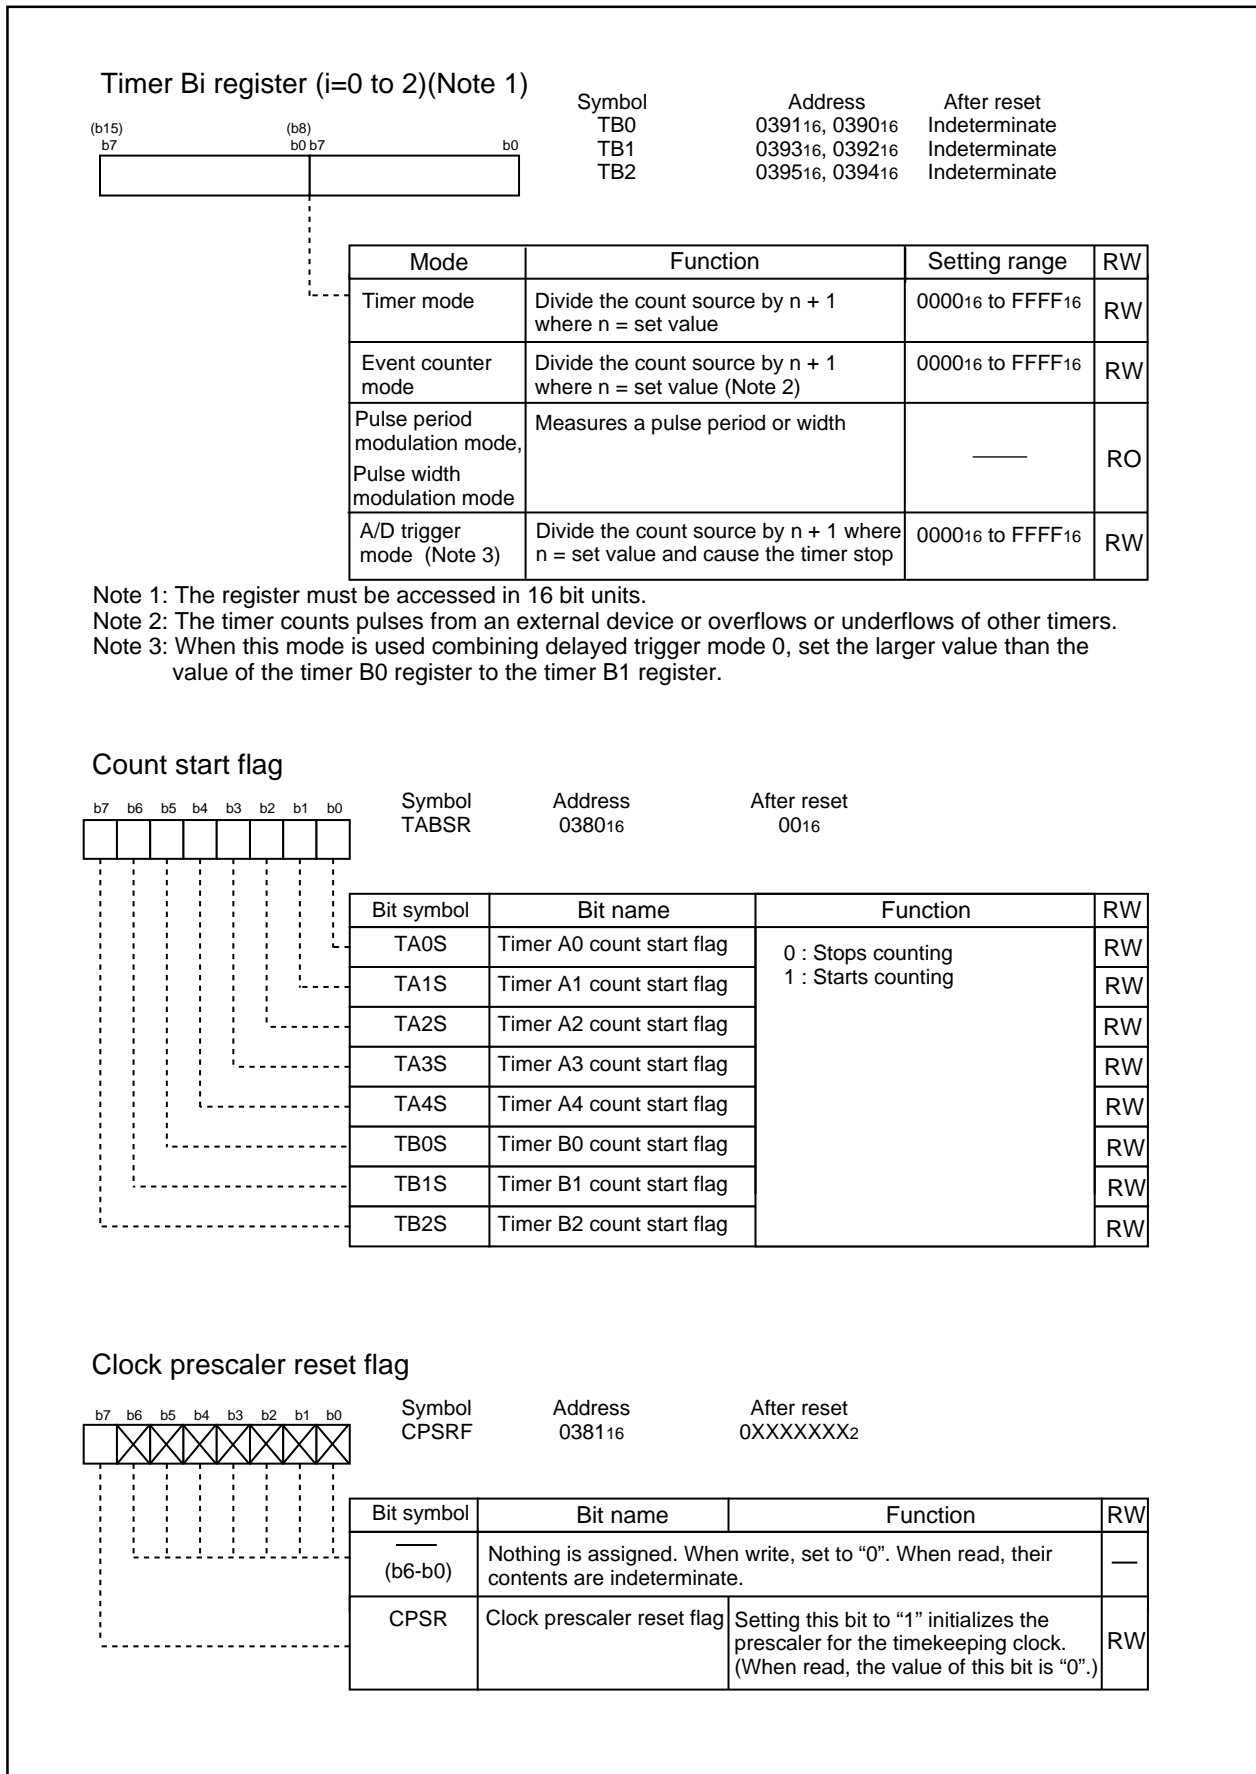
Timer Bi register (i=0 to 2)(Note 1)

(b15) b7 (b8) b0 b7 b0

| Symbol | Address | After reset |
|---|---|---|
| TB0 | $0391_{16}$, $0390_{16}$ | Indeterminate |
| TB1 | $0393_{16}$, $0392_{16}$ | Indeterminate |
| TB2 | $0395_{16}$, $0394_{16}$ | Indeterminate |

| Mode | Function | Setting range | RW |
|---|---|---|---|
| Timer mode | Divide the count source by n + 1 where n = set value | $0000_{16}$ to $FFFF_{16}$ | RW |
| Event counter mode | Divide the count source by n + 1 where n = set value (Note 2) | $0000_{16}$ to $FFFF_{16}$ | RW |
| Pulse period modulation mode, Pulse width modulation mode | Measures a pulse period or width | —— | RO |
| A/D trigger mode (Note 3) | Divide the count source by n + 1 where n = set value and cause the timer stop | $0000_{16}$ to $FFFF_{16}$ | RW |

Note 1: The register must be accessed in 16 bit units.
Note 2: The timer counts pulses from an external device or overflows or underflows of other timers.
Note 3: When this mode is used combining delayed trigger mode 0, set the larger value than the value of the timer B0 register to the timer B1 register.

Count start flag

b7 b6 b5 b4 b3 b2 b1 b0

| Symbol | Address | After reset |
|---|---|---|
| TABSR | $0380_{16}$ | $00_{16}$ |

| Bit symbol | Bit name | Function | RW |
|---|---|---|---|
| TA0S | Timer A0 count start flag | 0 : Stops counting 1 : Starts counting | RW |
| TA1S | Timer A1 count start flag | | RW |
| TA2S | Timer A2 count start flag | | RW |
| TA3S | Timer A3 count start flag | | RW |
| TA4S | Timer A4 count start flag | | RW |
| TB0S | Timer B0 count start flag | | RW |
| TB1S | Timer B1 count start flag | | RW |
| TB2S | Timer B2 count start flag | | RW |

Clock prescaler reset flag

b7 b6 b5 b4 b3 b2 b1 b0

| Symbol | Address | After reset |
|---|---|---|
| CPSRF | $0381_{16}$ | $0XXXXXXX_2$ |

| Bit symbol | Bit name | Function | RW |
|---|---|---|---|
| —— (b6-b0) | Nothing is assigned. When write, set to “0”. When read, their contents are indeterminate. | | — |
| CPSR | Clock prescaler reset flag | Setting this bit to “1” initializes the prescaler for the timekeeping clock. (When read, the value of this bit is “0”.) | RW |